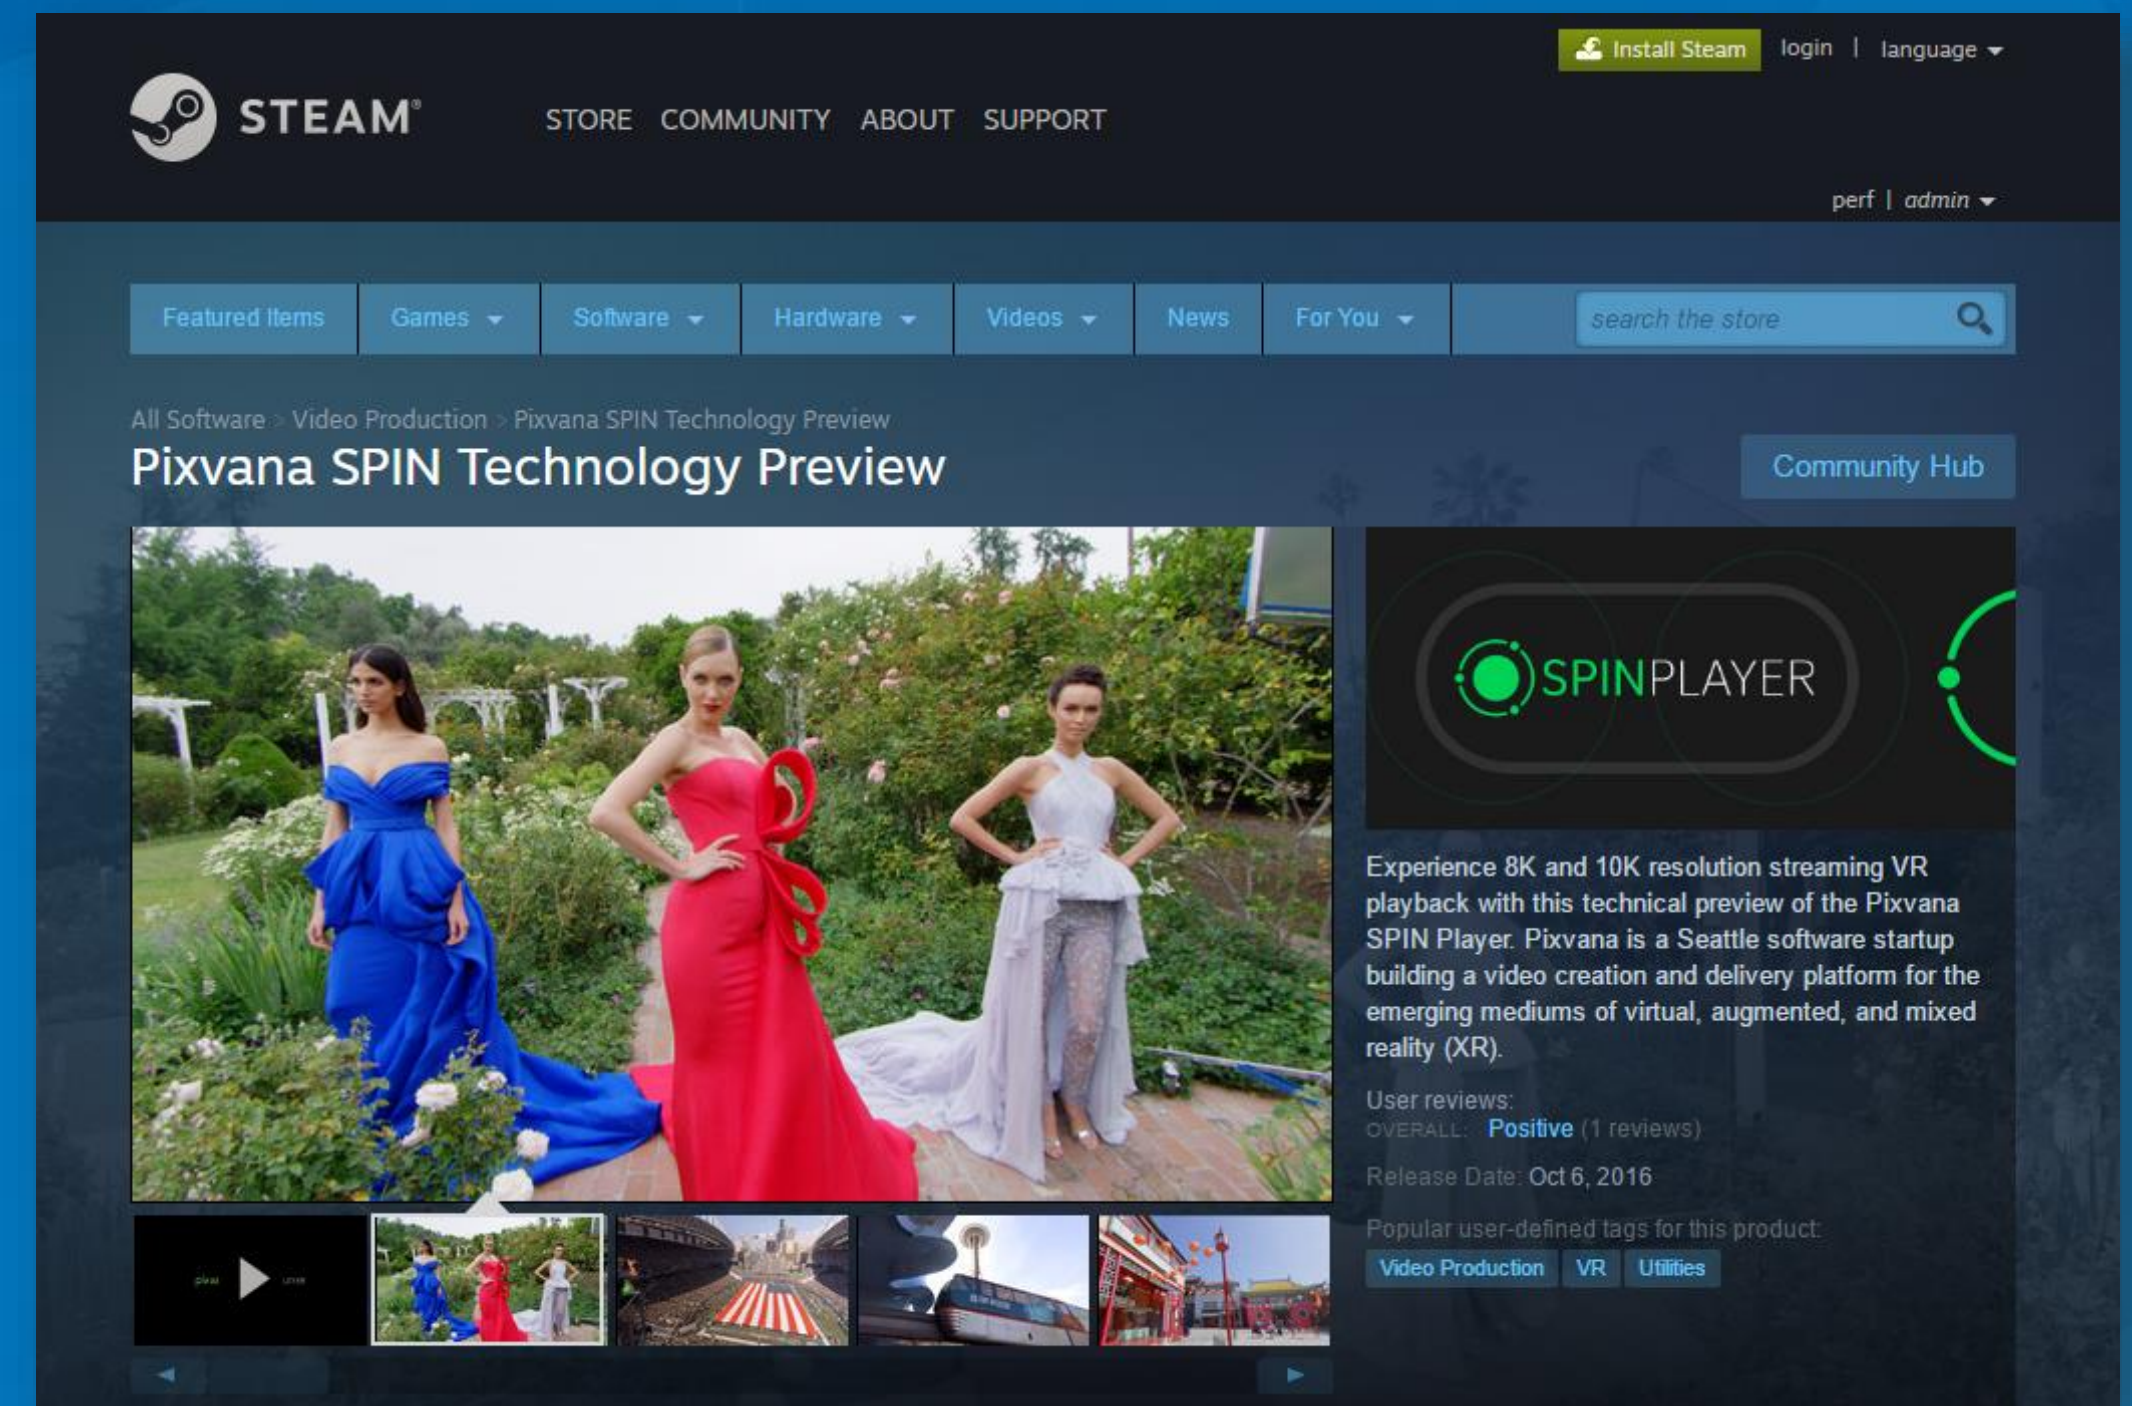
Install Steam login | language

STEAM

STORE COMMUNITY ABOUT SUPPORT

perf | admin

Featured Items | Games | Software | Hardware | Videos | News | For You | search the store

All Software > Video Production > Pixvana SPIN Technology Preview

Pixvana SPIN Technology Preview

Community Hub

SPINPLAYER

Experience 8K and 10K resolution streaming VR playback with this technical preview of the Pixvana SPIN Player. Pixvana is a Seattle software startup building a video creation and delivery platform for the emerging mediums of virtual, augmented, and mixed reality (XR).

User reviews:
OVERALL: Positive (1 reviews)

Release Date: Oct 6, 2016

Popular user-defined tags for this product:

Video Production VR Utilities